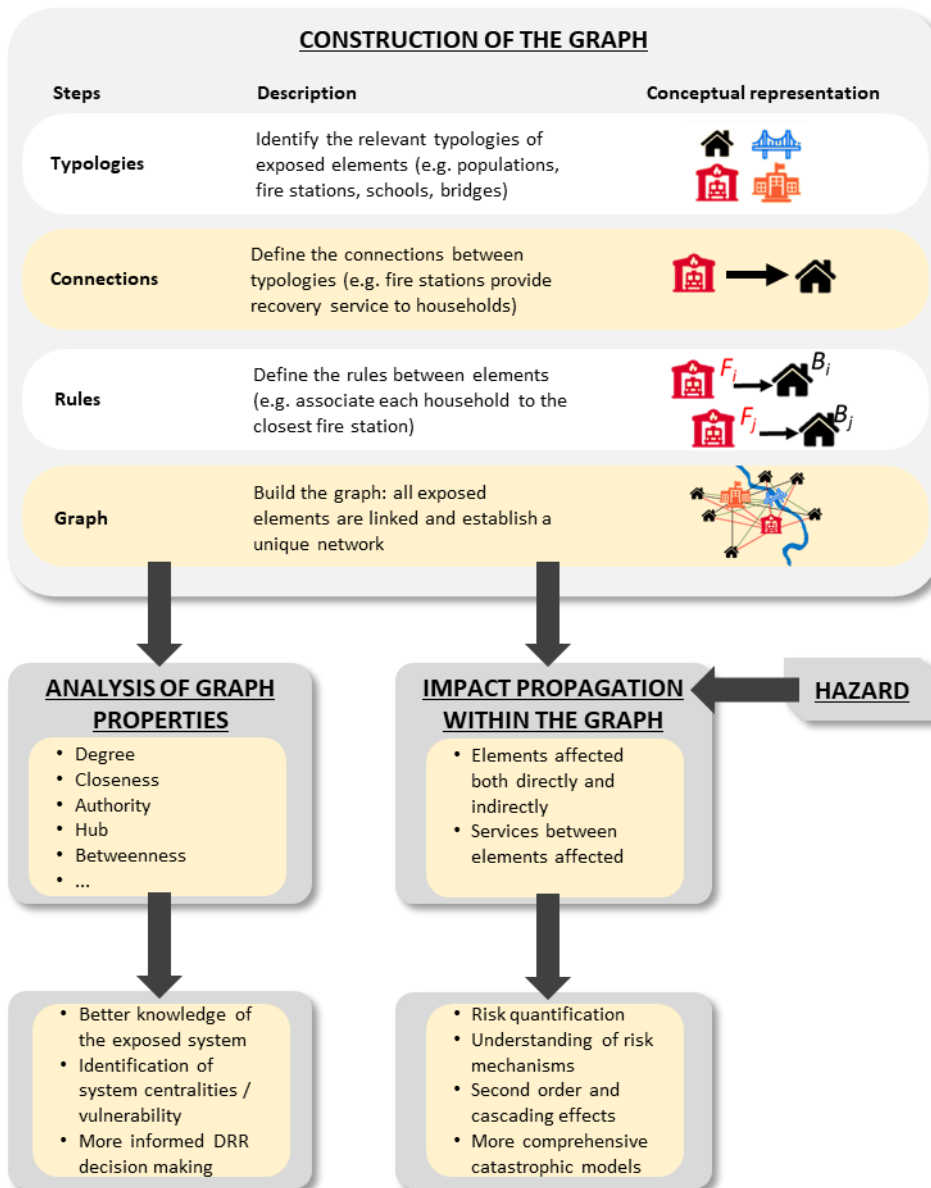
CONSTRUCTION OF THE GRAPH

| Steps | Description | Conceptual representation |
|---|---|---|
| Typologies | Identify the relevant typologies of exposed elements (e.g. populations, fire stations, schools, bridges) | |
| Connections | Define the connections between typologies (e.g. fire stations provide recovery service to households) | |
| Rules | Define the rules between elements (e.g. associate each household to the closest fire station) | $F_i$ $B_i$ $F_j$ $B_j$ |
| Graph | Build the graph: all exposed elements are linked and establish a unique network | |

ANALYSIS OF GRAPH PROPERTIES
• Degree
• Closeness
• Authority
• Hub
• Betweenness
• ...

IMPACT PROPAGATION WITHIN THE GRAPH
• Elements affected both directly and indirectly
• Services between elements affected

HAZARD

• Better knowledge of the exposed system
• Identification of system centralities / vulnerability
• More informed DRR decision making

• Risk quantification
• Understanding of risk mechanisms
• Second order and cascading effects
• More comprehensive catastrophic models